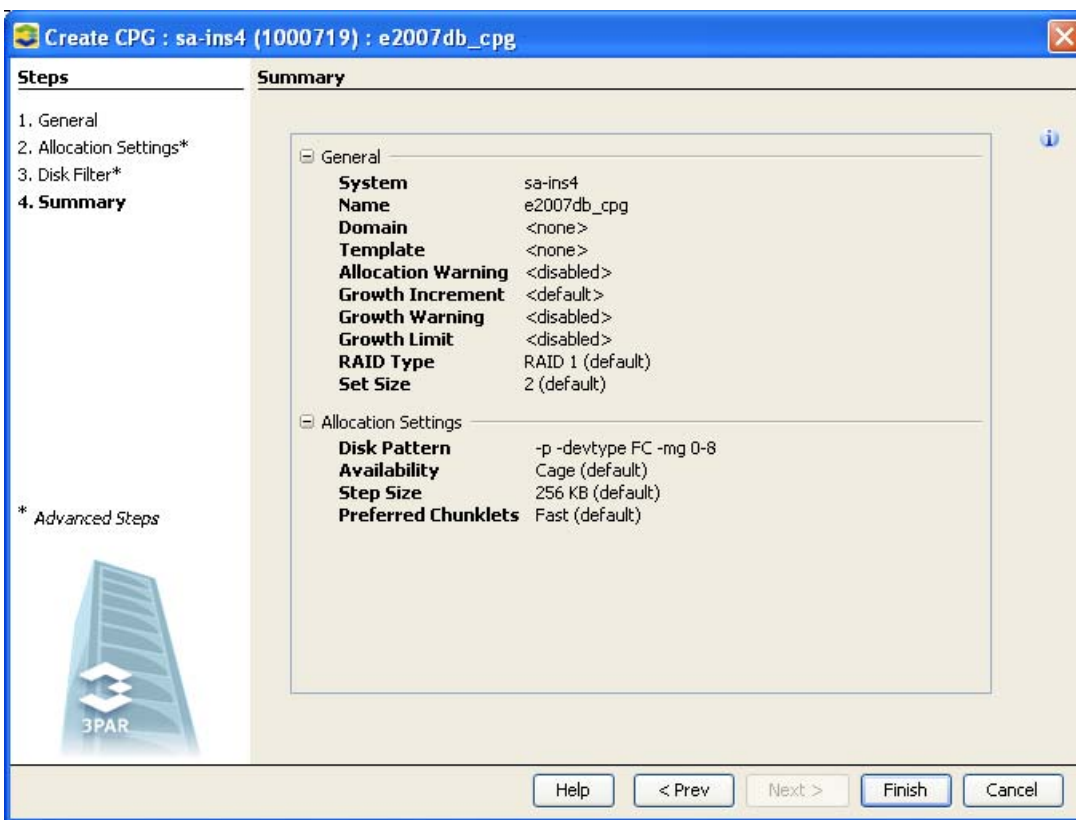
Create CPG : sa-ins4 (1000719) : e2007db_cpg

Steps

1. General
2. Allocation Settings*
3. Disk Filter*
4. Summary

* Advanced Steps

3PAR

Summary

General

| | |
|---|---|
| System | sa-ins4 |
| Name | e2007db_cpg |
| Domain | <none> |
| Template | <none> |
| Allocation Warning | <disabled> |
| Growth Increment | <default> |
| Growth Warning | <disabled> |
| Growth Limit | <disabled> |
| RAID Type | RAID 1 (default) |
| Set Size | 2 (default) |

Allocation Settings

| | |
|---|---|
| Disk Pattern | -p -devtype FC -mg 0-8 |
| Availability | Cage (default) |
| Step Size | 256 KB (default) |
| Preferred Chunklets | Fast (default) |

Help  < Prev  Next >  Finish  Cancel